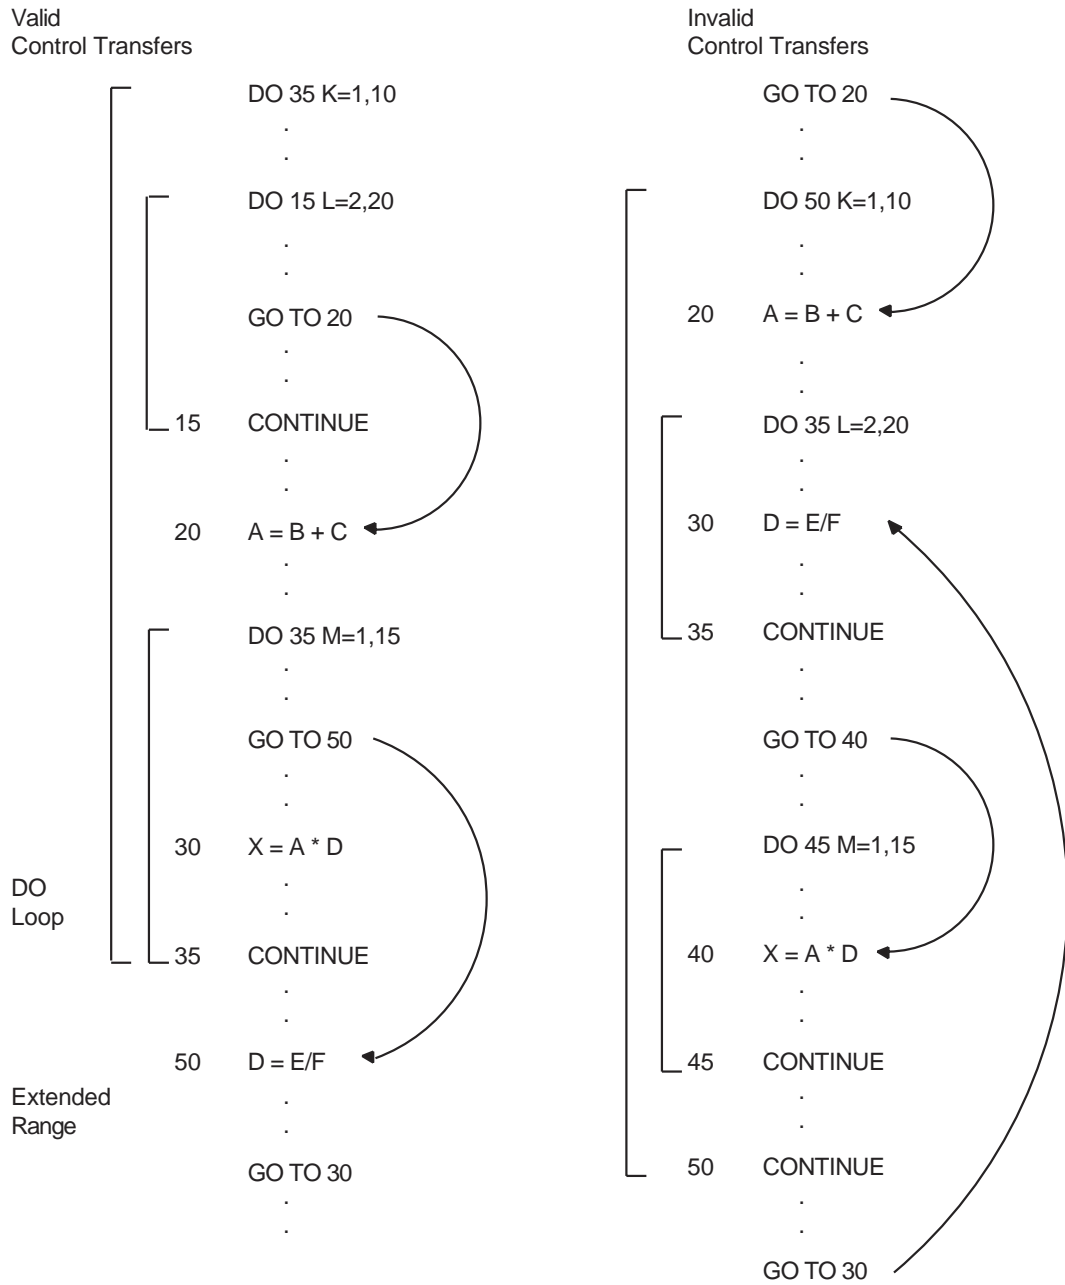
Valid
Control Transfers

DO 35 K=1,10
.
.
DO 15 L=2,20
.
.
GO TO 20
.
.
15 CONTINUE
.
.
20 A = B + C
.
.
DO 35 M=1,15
.
.
GO TO 50
.
.
30 X = A * D
.
.
DO
Loop
35 CONTINUE
.
.
50 D = E/F
Extended
Range
.
.
GO TO 30
.
.

Invalid
Control Transfers

GO TO 20
.
.
DO 50 K=1,10
.
.
20 A = B + C
.
.
DO 35 L=2,20
.
.
30 D = E/F
.
.
35 CONTINUE
.
.
GO TO 40
.
.
DO 45 M=1,15
.
.
40 X = A * D
.
.
45 CONTINUE
.
.
50 CONTINUE
.
.
GO TO 30